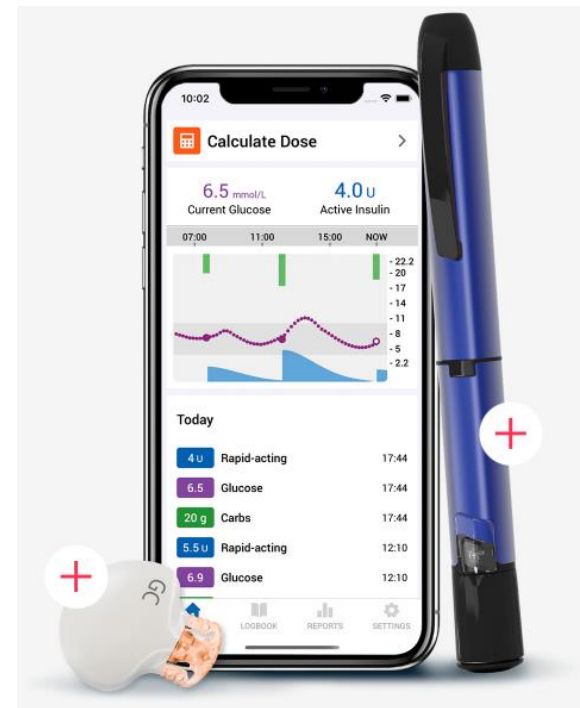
10:02

Calculate Dose >

6.5 mmol/L
Current Glucose

4.0 U
Active Insulin

07:00 11:00 15:00 NOW

22.2
20
17
14
11
8
5
2.2

Today

| | | |
|---|---|---|
| 4 U | Rapid-acting | 17:44 |
| 6.5 | Glucose | 17:44 |
| 20 g | Carbs | 17:44 |
| 5.5 U | Rapid-acting | 12:10 |
| 6.9 | Glucose | 12:10 |

LOGBOOK REPORTS SETTINGS